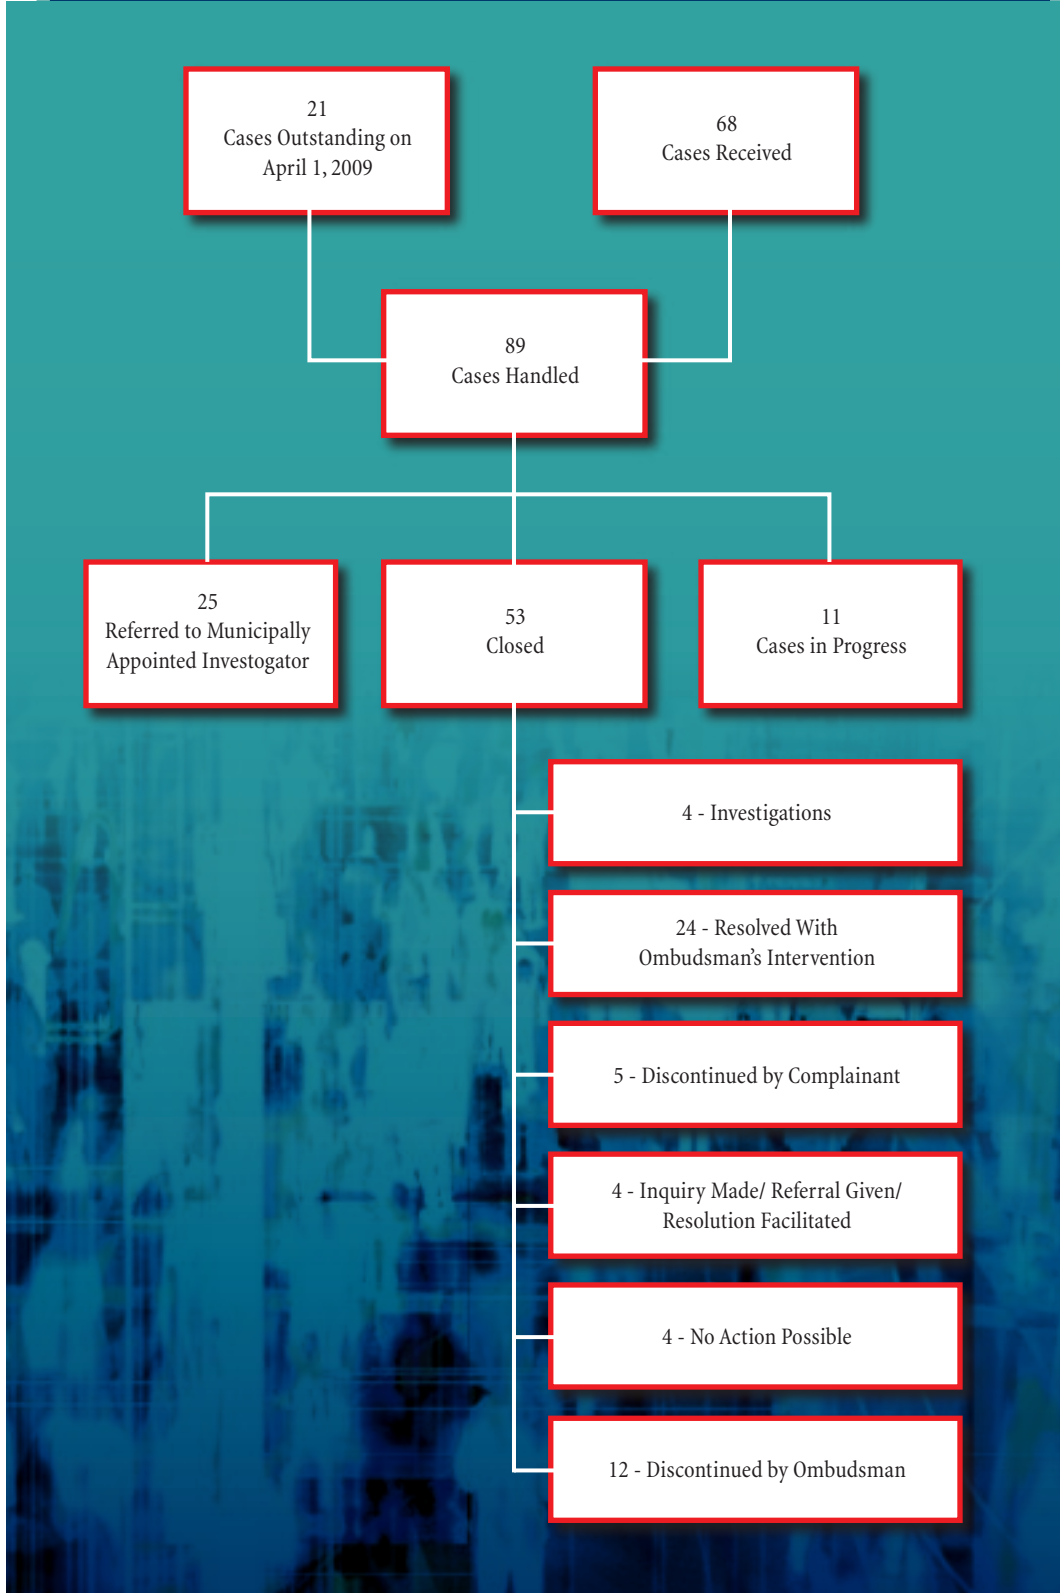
21
Cases Outstanding on April 1, 2009

68
Cases Received

89
Cases Handled

25
Referred to Municipally Appointed Investogator

53
Closed

11
Cases in Progress

4 - Investigations

24 - Resolved With Ombudsman's Intervention

5 - Discontinued by Complainant

4 - Inquiry Made/ Referral Given/ Resolution Facilitated

4 - No Action Possible

12 - Discontinued by Ombudsman